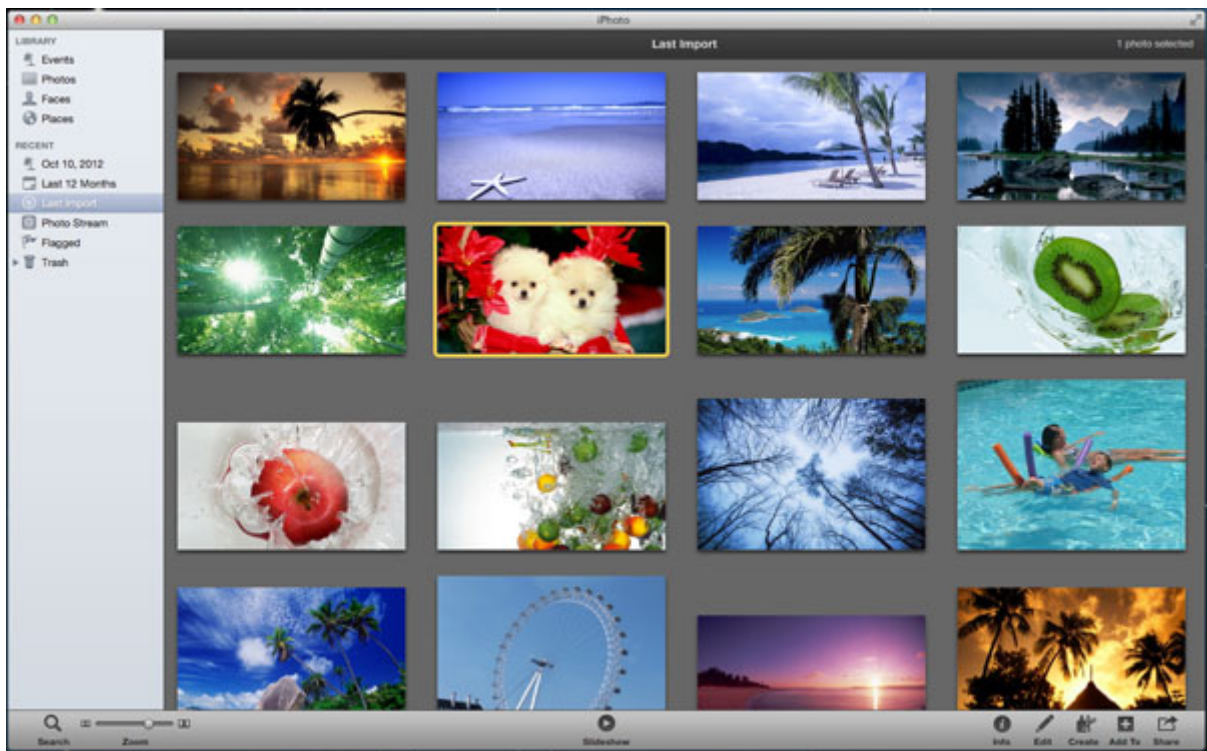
iPhoto

LIBRARY
Events
Photos
Faces
Places

RECENT
Oct 10, 2012
Last 12 Months
Last Import
Photo Stream
Flagged
Trash

Last Import

1 photo selected

Search
Zoom
Slideshow
Info
Edit
Create
Add To
Share